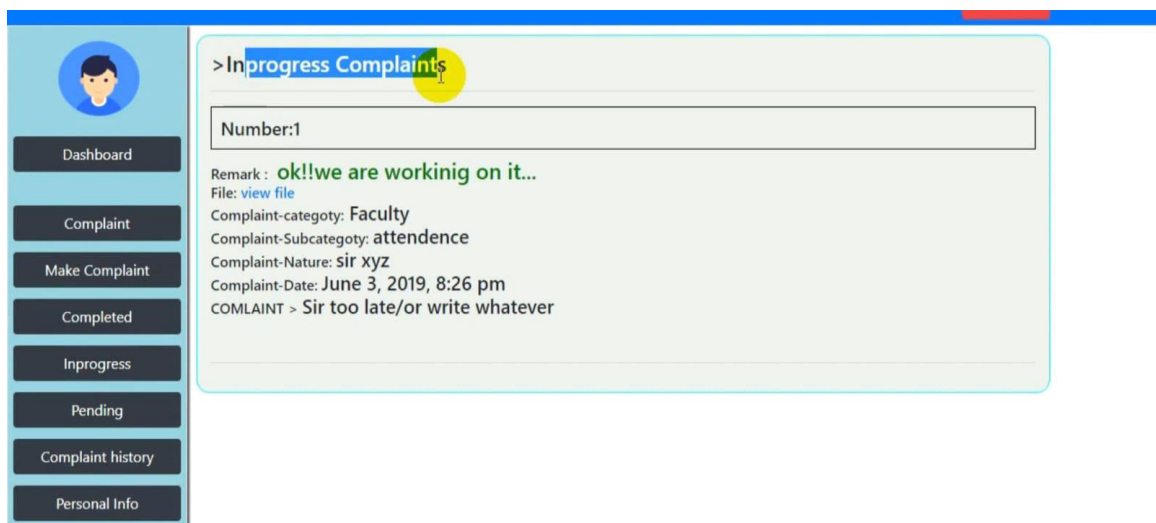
Dashboard

Complaint

Make Complaint

Completed

Inprogress

Pending

Complaint history

Personal Info

>Inprogress Complaints

Number:1

Remark : ok!!we are workinig on it...
File: view file
Complaint-categoty: Faculty
Complaint-Subcategoty: attendence
Complaint-Nature: sir xyz
Complaint-Date: June 3, 2019, 8:26 pm
COMLAINT > Sir too late/or write whatever